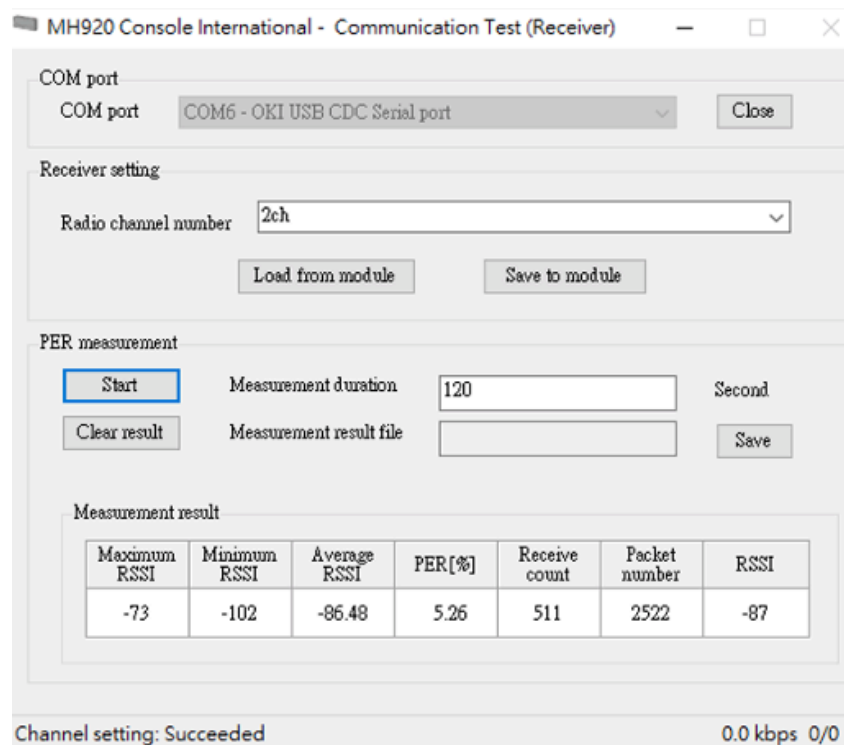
MH920 Console International - Communication Test (Receiver)

COM port

COM port COM6 - OKI USB CDC Serial port Close

Receiver setting

Radio channel number 2ch

Load from module Save to module

PER measurement

Start Measurement duration 120 Second

Clear result Measurement result file Save

Measurement result

| Maximum RSSI | Minimum RSSI | Average RSSI | PER[%] | Receive count | Packet number | RSSI |
|---|---|---|---|---|---|---|
| -73 | -102 | -86.48 | 5.26 | 511 | 2522 | -87 |

Channel setting: Succeeded 0.0 kbps 0/0